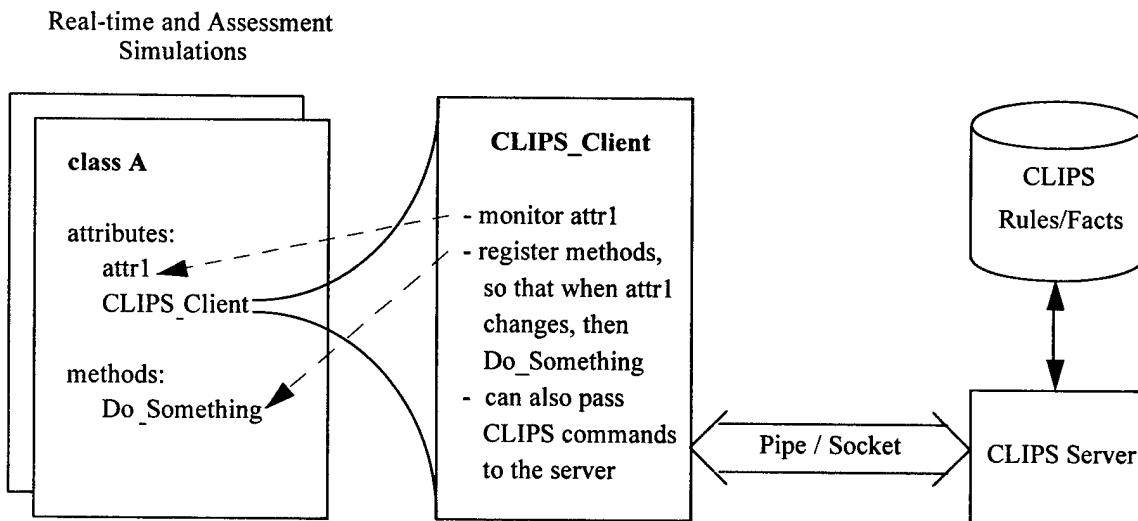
Real-time and Assessment Simulations

class A

attributes:
attr1
CLIPS_Client

methods:
Do_Something

CLIPS_Client

- monitor attr1
- register methods, so that when attr1 changes, then Do_Something
- can also pass CLIPS commands to the server

Pipe / Socket

CLIPS Rules/Facts

CLIPS Server